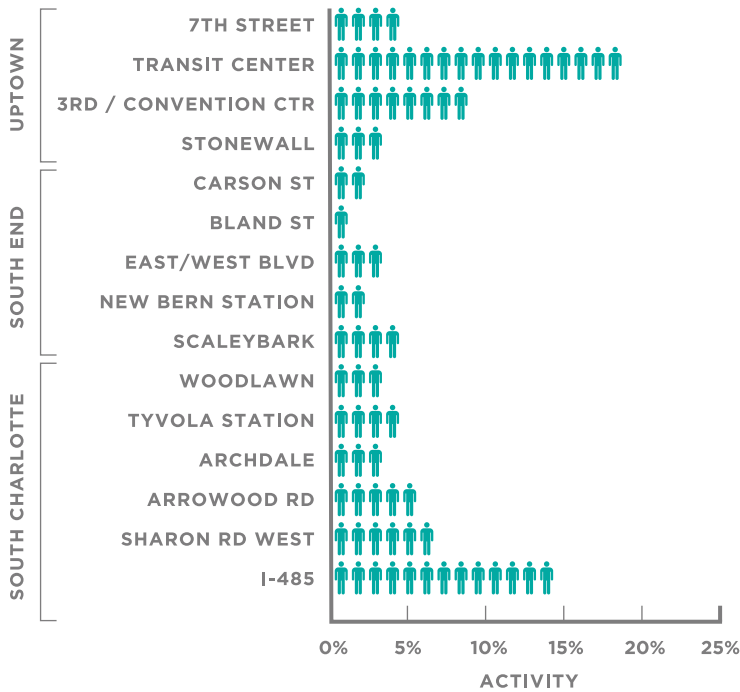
UPTOWN
7TH STREET
TRANSIT CENTER
3RD / CONVENTION CTR
STONEWALL

SOUTH END
CARSON ST
BLAND ST
EAST/WEST BLVD
NEW BERN STATION
SCALEYBARK

SOUTH CHARLOTTE
WOODLAWN
TYVOLA STATION
ARCHDALE
ARROWOOD RD
SHARON RD WEST
I-485

0% 5% 10% 15% 20% 25%
ACTIVITY